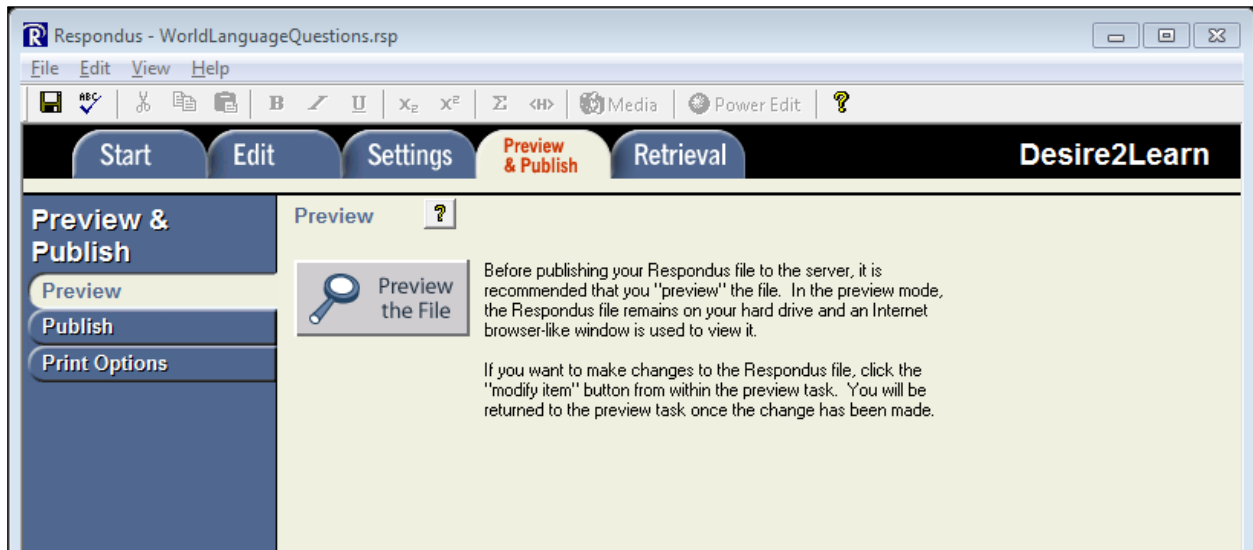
Respondus - WorldLanguageQuestions.rsp

File Edit View Help

B I U $X_2$ $X^2$ Σ <H> Media Power Edit ?

Start Edit Settings Preview & Publish Retrieval Desire2Learn

Preview & Publish

Preview

Publish

Print Options

Preview ?

Preview the File

Before publishing your Respondus file to the server, it is recommended that you "preview" the file. In the preview mode, the Respondus file remains on your hard drive and an Internet browser-like window is used to view it.

If you want to make changes to the Respondus file, click the "modify item" button from within the preview task. You will be returned to the preview task once the change has been made.